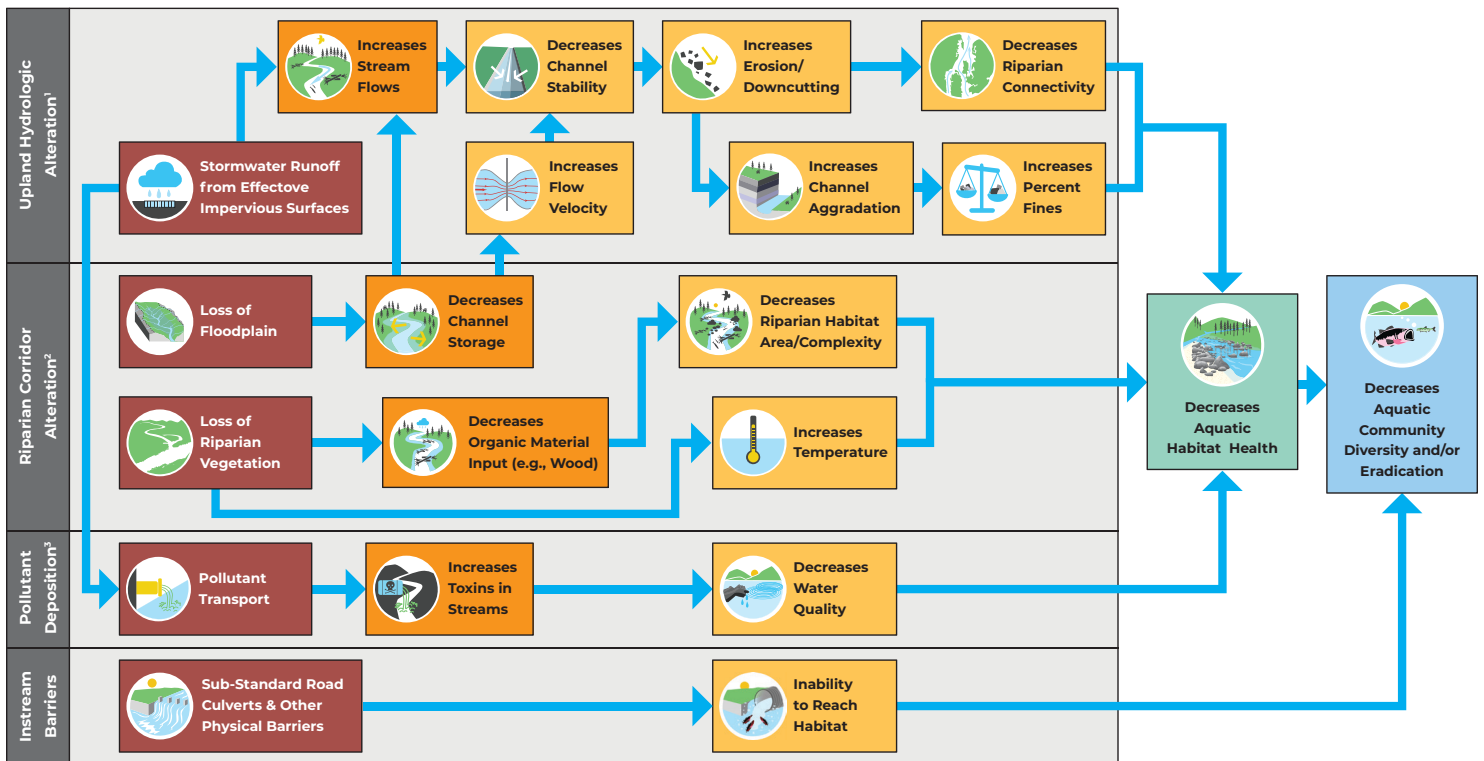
Upland Hydrologic Alteration$^1$

Increases Stream Flows

Decreases Channel Stability

Increases Erosion/ Downcutting

Decreases Riparian Connectivity

Stormwater Runoff from Effectove Impervious Surfaces

Increases Flow Velocity

Increases Channel Aggradation

Increases Percent Fines

Riparian Corridor Alteration$^2$

Loss of Floodplain

Decreases Channel Storage

Decreases Riparian Habitat Area/Complexity

Loss of Riparian Vegetation

Decreases Organic Material Input (e.g., Wood)

Increases Temperature

Decreases Aquatic Habitat Health

Decreases Aquatic Community Diversity and/or Eradication

Pollutant Deposition$^3$

Pollutant Transport

Increases Toxins in Streams

Decreases Water Quality

Instream Barriers

Sub-Standard Road Culverts & Other Physical Barriers

Inability to Reach Habitat